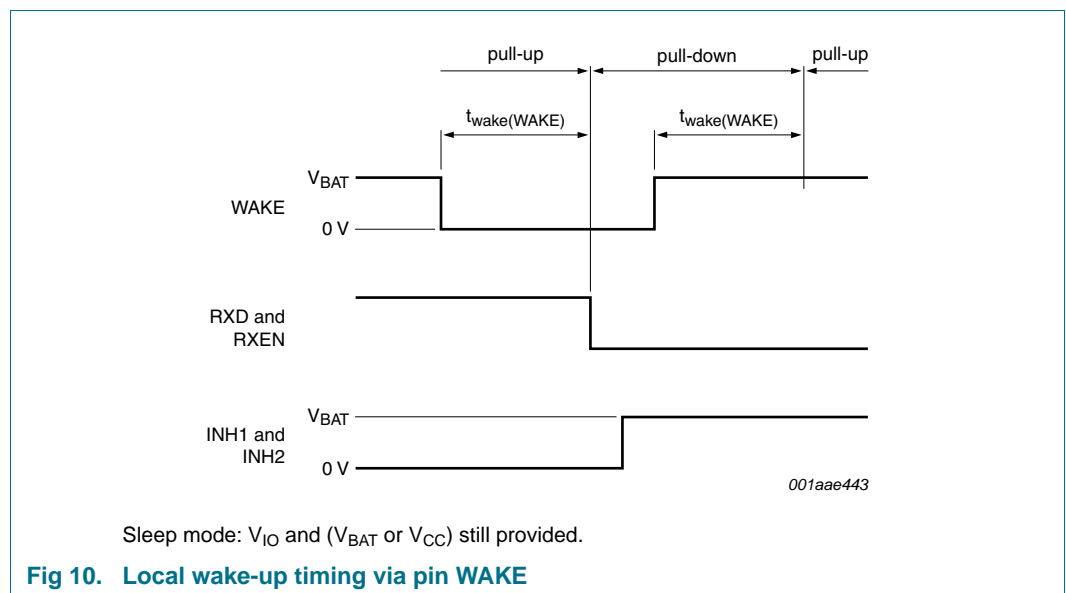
pull-up
pull-down
pull-up
$t_{wake(WAKE)}$
$t_{wake(WAKE)}$
$V_{BAT}$
WAKE
0 V
RXD and RXEN
$V_{BAT}$
INH1 and INH2
0 V
001aae443

Sleep mode: $V_{IO}$ and ($V_{BAT}$ or $V_{CC}$) still provided.

**Fig 10. Local wake-up timing via pin WAKE**